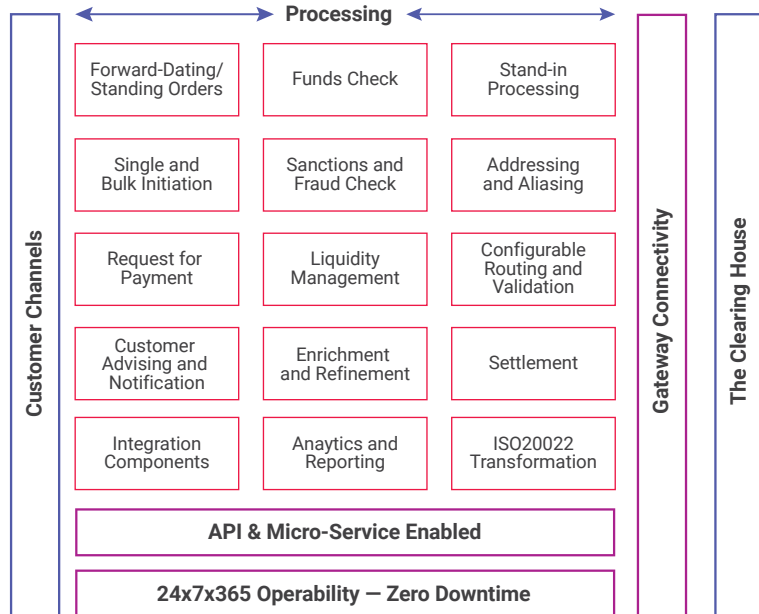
Customer Channels

Processing

Forward-Dating/ Standing Orders

Funds Check

Stand-in Processing

Single and Bulk Initiation

Sanctions and Fraud Check

Addressing and Aliasing

Request for Payment

Liquidity Management

Configurable Routing and Validation

Customer Advising and Notification

Enrichment and Refinement

Settlement

Integration Components

Anaytics and Reporting

ISO20022 Transformation

API & Micro-Service Enabled

24x7x365 Operability — Zero Downtime

Gateway Connectivity

The Clearing House